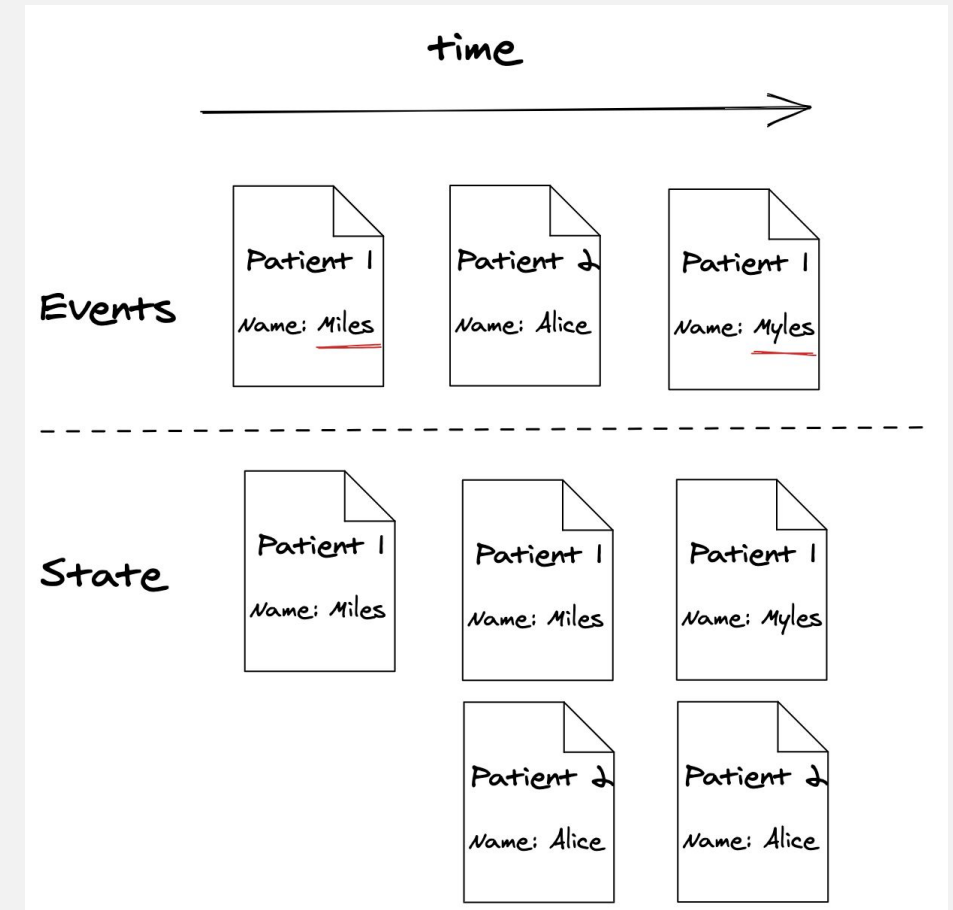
time

Events

Patient 1
Name: Miles

Patient 2
Name: Alice

Patient 1
Name: Myles

State

Patient 1
Name: Miles

Patient 1
Name: Miles

Patient 2
Name: Alice

Patient 1
Name: Myles

Patient 2
Name: Alice